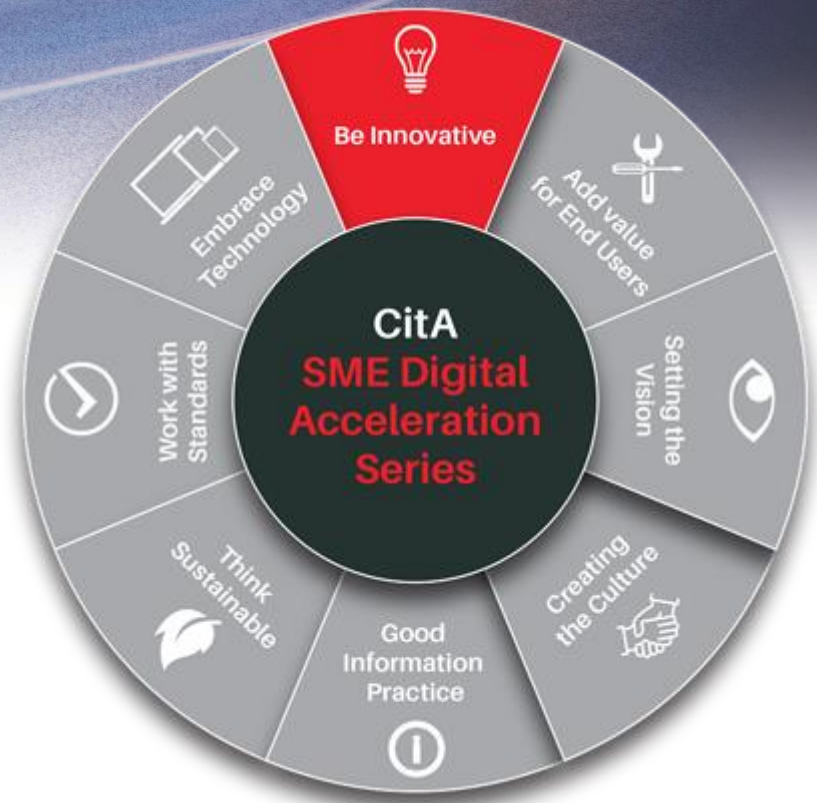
CitA
SME Digital Acceleration Series

Be Innovative

Add value for End Users

Setting the Vision

Creating the Culture

Good Information Practice

Think Sustainable

Work with Standards

Embrace Technology